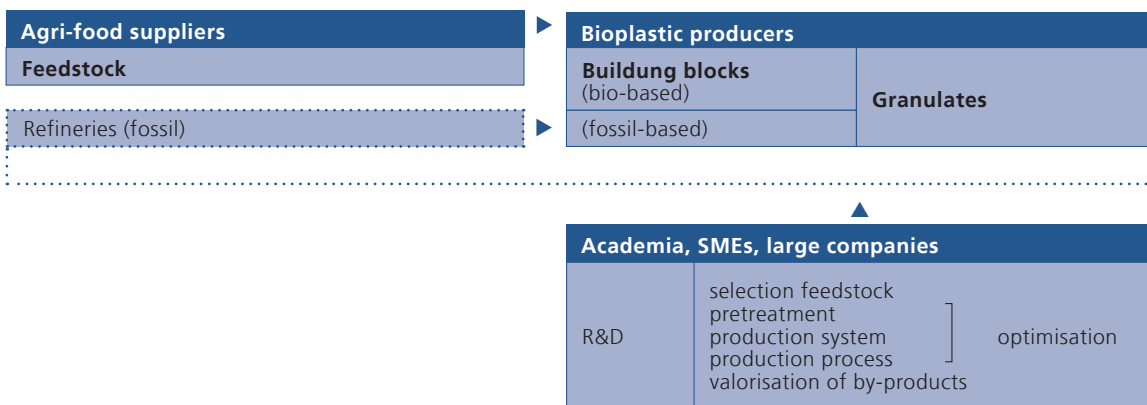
Agri-food suppliers
Feedstock

Refineries (fossil)

Bioplastic producers
Buildung blocks
(bio-based)
(fossil-based)
Granulates

Academia, SMEs, large companies
R&D
selection feedstock
pretreatment
production system
production process
valorisation of by-products
optimisation